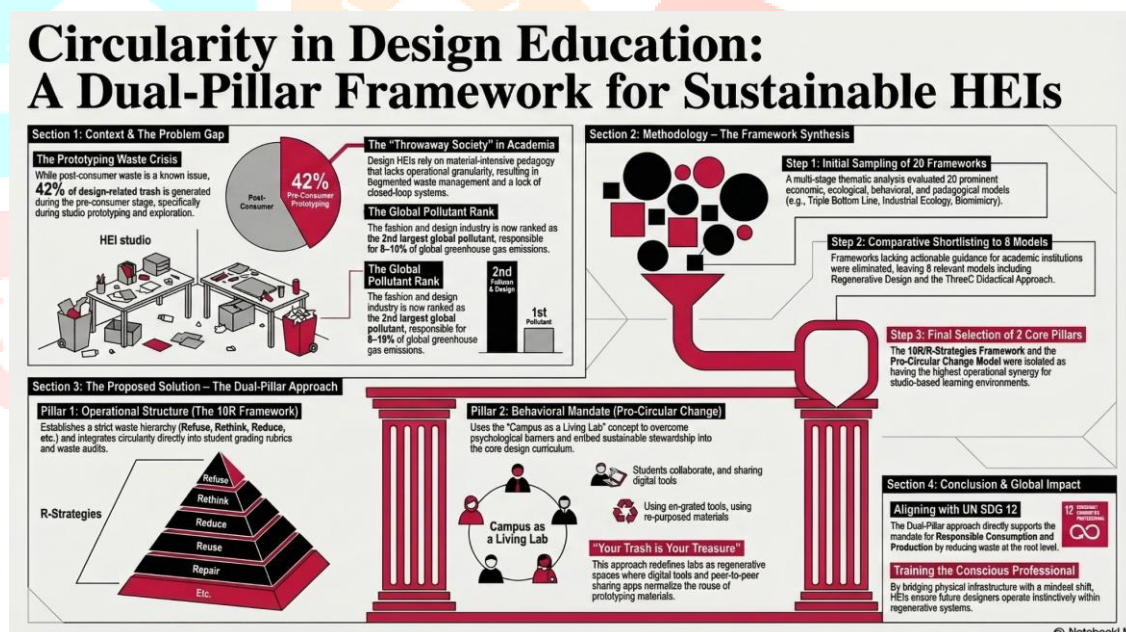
Circularity in Design Education: A Dual-Pillar Framework for Sustainable HEIs

Section 1: Context & The Problem Gap

The Prototyping Waste Crisis

While post-consumer waste is a known issue, 42% of design-related trash is generated during the pre-consumer stage, specifically during studio prototyping and exploration.

Post-Consumer

42% Pre-Consumer Prototyping

HEI studio

The "Throwaway Society" in Academia

Design HEIs rely on material-intensive pedagogy that lacks operational granularity, resulting in fragmented waste management and a lock of closed-loop systems.

The Global Pollutant Rank

The fashion and design industry is now ranked as the 2nd largest global pollutant, responsible for 8–10% of global greenhouse gas emissions.

The Global Pollutant Rank

The fashion and design industry is now ranked as the 2nd largest global pollutant, responsible for 8–19% of global greenhouse gas emissions.

2nd Pollutan & Design

1st Pollutant

Section 2: Methodology – The Framework Synthesis

Step 1: Initial Sampling of 20 Frameworks

A multi-stage thematic analysis evaluated 20 prominent economic, ecological, behavioral, and padagogical models (e.g., Triple Bottom Line, Industrial Ecology, Biomimicry).

Step 2: Comparative Shortlisting to 8 Models

Frameworks lacking actionable guidance for academic institutions were eliminated, leaving 8 relevant models including Regenerative Design and the ThreeC Didactical Approach.

Step 3: Final Selection of 2 Core Pillars

The 10R/R-Strategies Framework and the Pro-Circular Change Model were isolated as having the highest operational synergy for studio-based learning environments.

Section 3: The Proposed Solution – The Dual-Pillar Approach

Pillar 1: Operational Structure (The 10R Framework)

Establishes a strict waste hierarchy (Refuse, Rethink, Reduce, etc.) and integrates circularity directly into student grading rubrics and waste audits.

R-Strategies

Refuse
Rethink
Reduce
Reuse
Repair
Etc.

Pillar 2: Behavioral Mandate (Pro-Circular Change)

Uses the "Campus as a Living Lab" concept to overcome psychological barriers and embed sustainable stewardship into the core design curriculum.

Campus as a Living Lab

Students collaborate, and sharing digital tools

Using en-grated tools, using re-purposed materials

"Your Trash is Your Treasure"

This approach redefines labs as regenerative spaces where digital tools and peer-to-peer sharing apps normalize the rouse of prototyping materials.

Section 4: Conclusion & Global Impact

Aligning with UN SDG 12

The Dual-Pillar approach directly supports the mandate for Responsible Consumption and Production by reducing waste at the root level.

12

Training the Conscious Professional

By bridging physical infrastructure with a mindset shift, HEIs ensure future designers operate instinctively within regenerative systems.

© NotebookL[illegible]